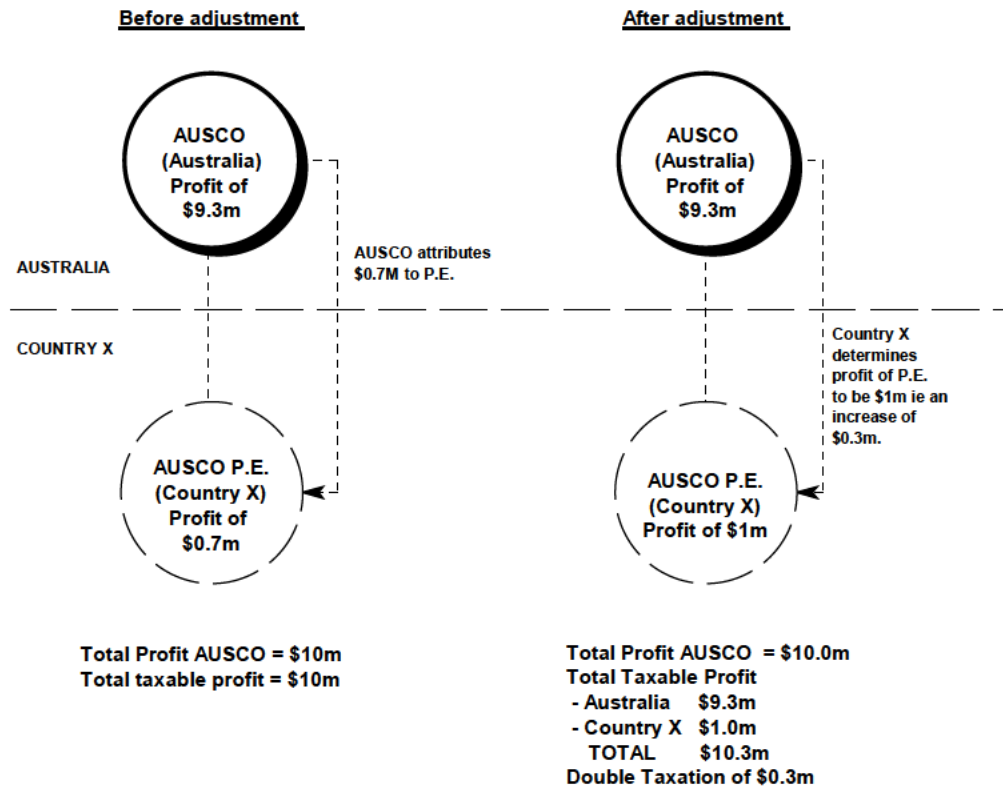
Before adjustment

After adjustment

AUSCO (Australia) Profit of $9.3m

AUSCO (Australia) Profit of $9.3m

AUSCO attributes $0.7M to P.E.

AUSTRALIA

COUNTRY X

Country X determines profit of P.E. to be $1m ie an increase of $0.3m.

AUSCO P.E. (Country X) Profit of $0.7m

AUSCO P.E. (Country X) Profit of $1m

Total Profit AUSCO = $10m
Total taxable profit = $10m

Total Profit AUSCO = $10.0m
Total Taxable Profit
- Australia $9.3m
- Country X $1.0m
TOTAL $10.3m
Double Taxation of $0.3m